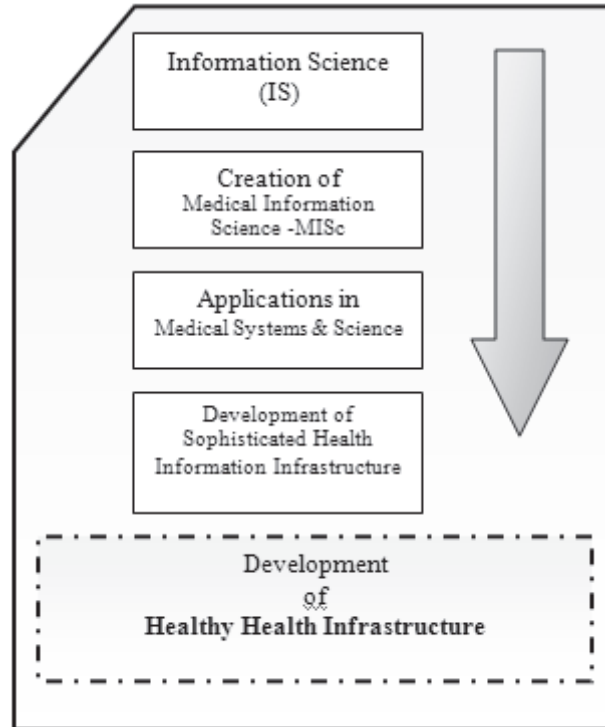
Information Science (IS)

Creation of Medical Information Science -MISc

Applications in Medical Systems & Science

Development of Sophisticated Health Information Infrastructure

Development of Healthy Health Infrastructure